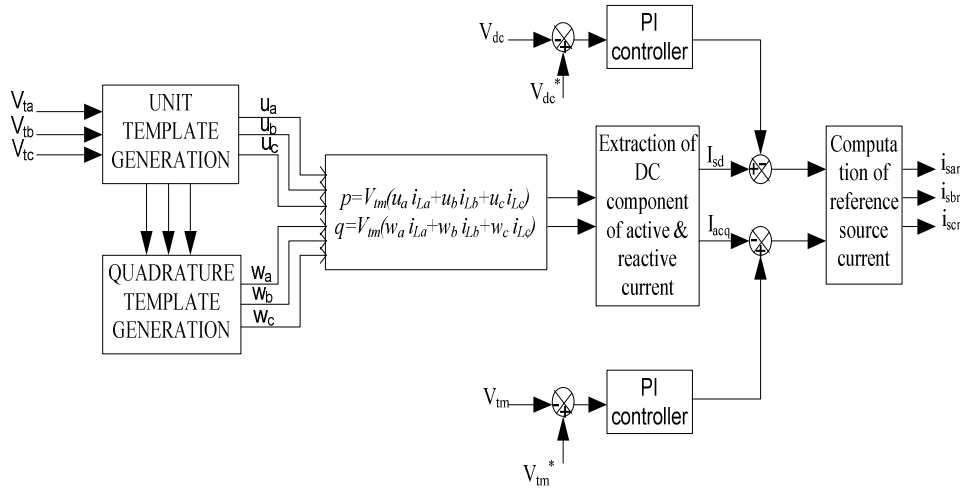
$V_{dc}$
-
+
$V_{dc}^*$
PI controller

$V_{ta}$
$V_{tb}$
$V_{tc}$
UNIT TEMPLATE GENERATION
$u_a$
$u_b$
$u_c$

QUADRATURE TEMPLATE GENERATION
$w_a$
$w_b$
$w_c$

$p=V_{tm}(u_a i_{La}+u_b i_{Lb}+u_c i_{Lc})$
$q=V_{tm}(w_a i_{La}+w_b i_{Lb}+w_c i_{Lc})$

Extraction of DC component of active & reactive current
$I_{sd}$
$I_{acq}$
+
-
-
+

Computa tion of reference source current
$i_{sar}$
$i_{sbr}$
$i_{scr}$

$V_{tm}$
-
+
$V_{tm}^*$
PI controller